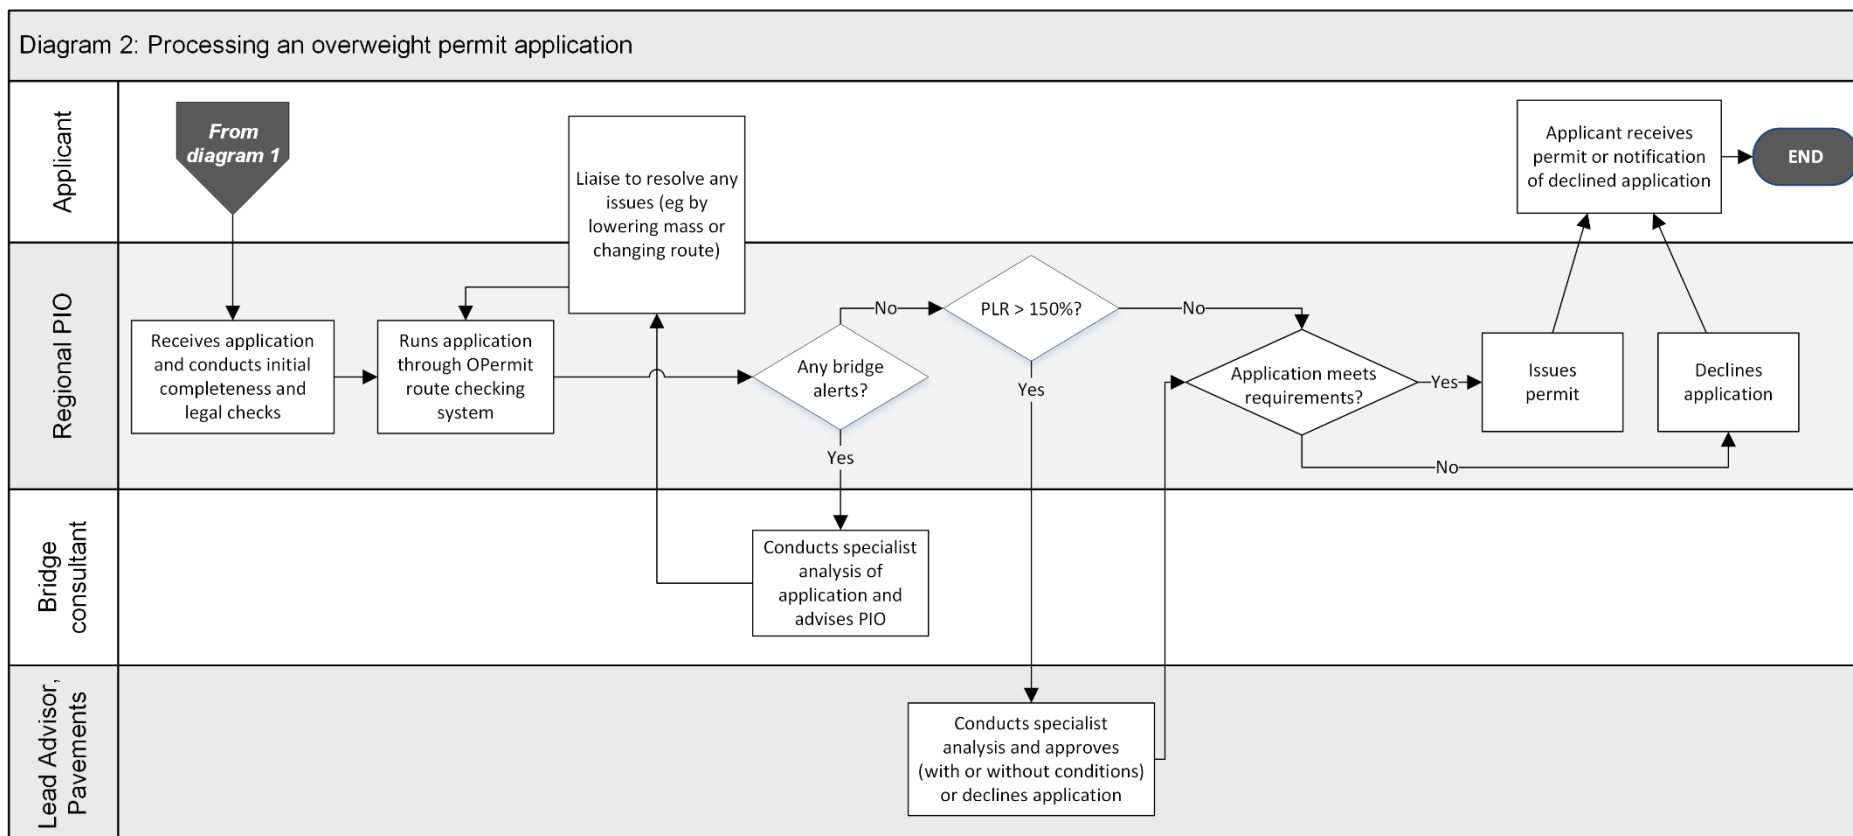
Diagram 2: Processing an overweight permit application

Applicant

From diagram 1

Liaise to resolve any issues (eg by lowering mass or changing route)

Applicant receives permit or notification of declined application

END

Regional PIO

Receives application and conducts initial completeness and legal checks

Runs application through OPermit route checking system

Any bridge alerts?

No

PLR > 150%?

No

Yes

Application meets requirements?

Yes

Issues permit

Declines application

Yes

No

Bridge consultant

Conducts specialist analysis of application and advises PIO

Lead Advisor, Pavements

Conducts specialist analysis and approves (with or without conditions) or declines application